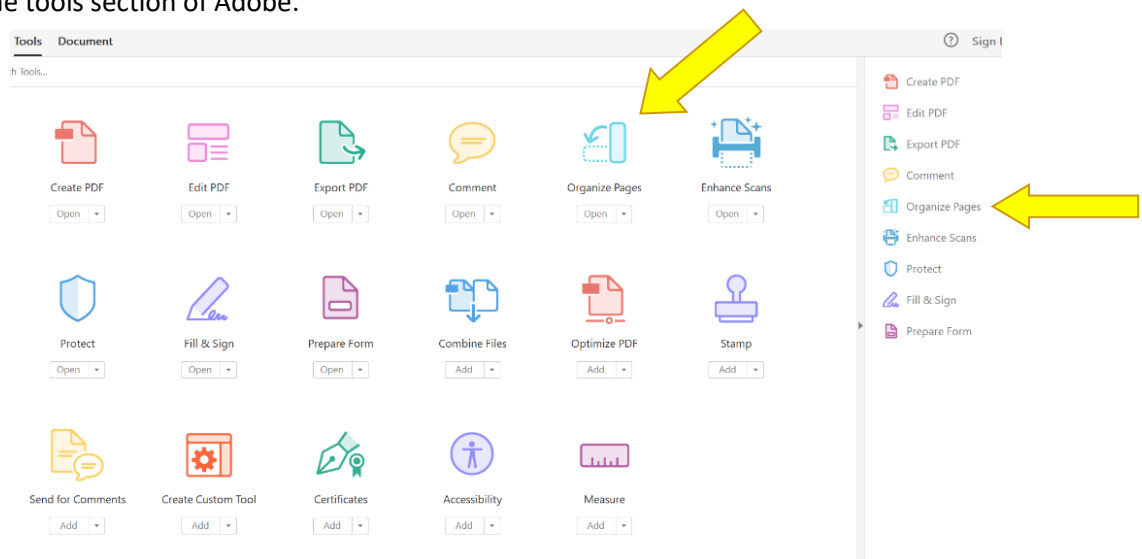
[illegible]e tools section of Adobe.

Tools Document

Sign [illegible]

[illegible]h Tools...

Create PDF
Open

Edit PDF
Open

Export PDF
Open

Comment
Open

Organize Pages
Open

Enhance Scans
Open

Protect
Open

Fill & Sign
Open

Prepare Form
Open

Combine Files
Add

Optimize PDF
Add

Stamp
Add

Send for Comments
Add

Create Custom Tool
Add

Certificates
Add

Accessibility
Add

Measure
Add

Create PDF
Edit PDF
Export PDF
Comment
Organize Pages
Enhance Scans
Protect
Fill & Sign
Prepare Form